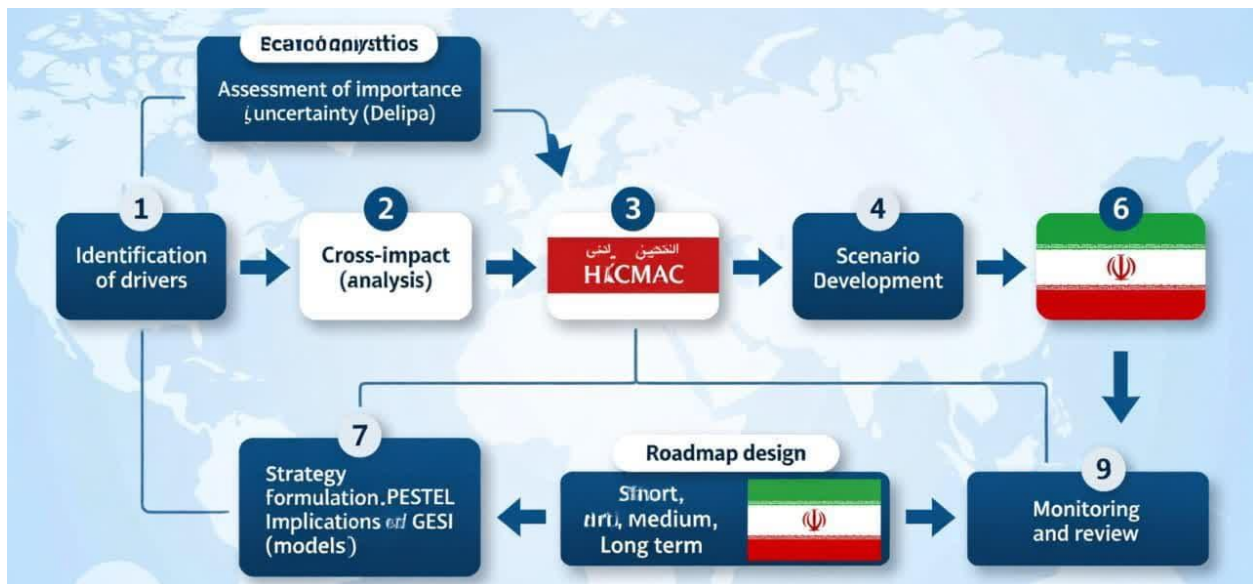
Ecatoóanystiios

Assessment of importance ¿uncertainty (Delipa)

1

Identification of drivers

2

Cross-impact (analysis)

3

التخمين لدنی
HÍCMAC

4

Scenario Development

6

7

Strategy formulation.PESTEL Implications od GESI (models)

Roadmap design

Short, drti, Medium, Long term

9

Monitoring and review